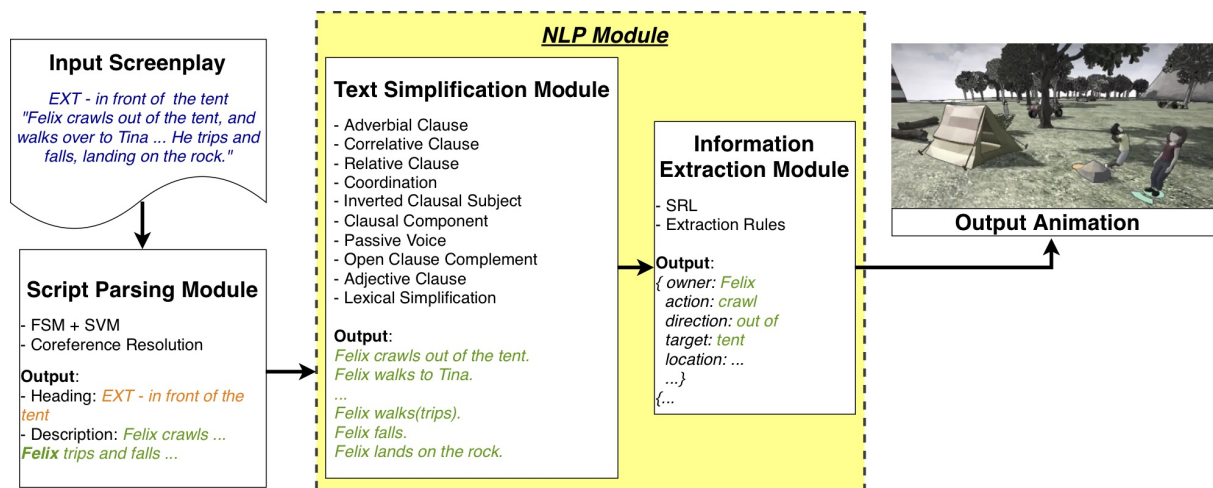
Input Screenplay

EXT - in front of the tent
"Felix crawls out of the tent, and walks over to Tina ... He trips and falls, landing on the rock."

Script Parsing Module

- FSM + SVM
- Coreference Resolution

Output:
- Heading: EXT - in front of the tent
- Description: Felix crawls ...
Felix trips and falls ...

NLP Module

Text Simplification Module

- Adverbial Clause
- Correlative Clause
- Relative Clause
- Coordination
- Inverted Clausal Subject
- Clausal Component
- Passive Voice
- Open Clause Complement
- Adjective Clause
- Lexical Simplification

Output:
Felix crawls out of the tent.
Felix walks to Tina.
...
Felix walks(trips).
Felix falls.
Felix lands on the rock.

Information Extraction Module

- SRL
- Extraction Rules

Output:
{ owner: Felix
action: crawl
direction: out of
target: tent
location: ...
...}
{...

Output Animation